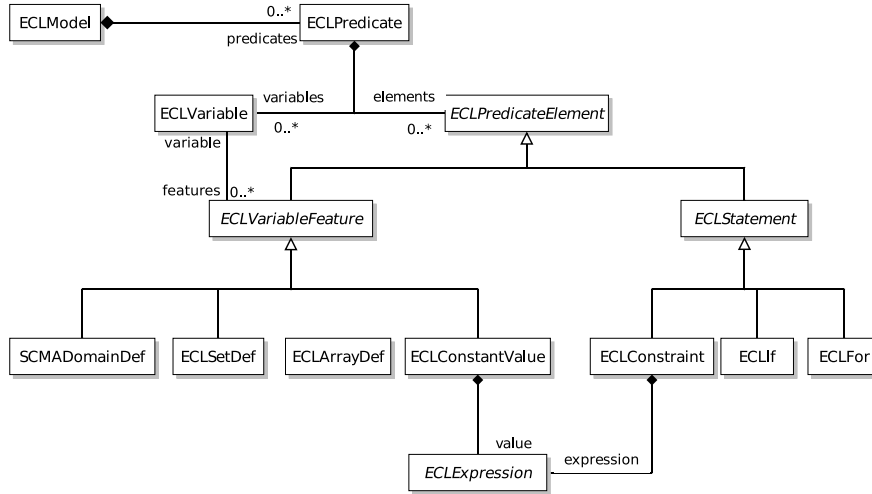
ECLModel
0..*
ECLPredicate
predicates
ECLVariable
variables
elements
0..*
0..*
ECLPredicateElement
variable
features
0..*
ECLVariableFeature
ECLStatement
SCMADomainDef
ECLSetDef
ECLArrayDef
ECLConstantValue
ECLConstraint
ECLIf
ECLFor
value
expression
ECLExpression